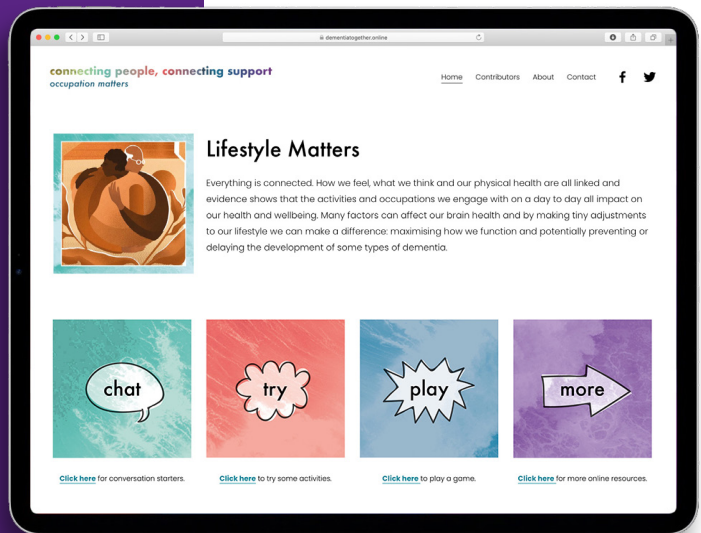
dementiatogether.online

connecting people, connecting support
occupation matters

Home Contributors About Contact

Lifestyle Matters

Everything is connected. How we feel, what we think and our physical health are all linked and evidence shows that the activities and occupations we engage with on a day to day all impact on our health and wellbeing. Many factors can affect our brain health and by making tiny adjustments to our lifestyle we can make a difference: maximising how we function and potentially preventing or delaying the development of some types of dementia.

chat

try

play

more

Click here for conversation starters.

Click here to try some activities.

Click here to play a game.

Click here for more online resources.